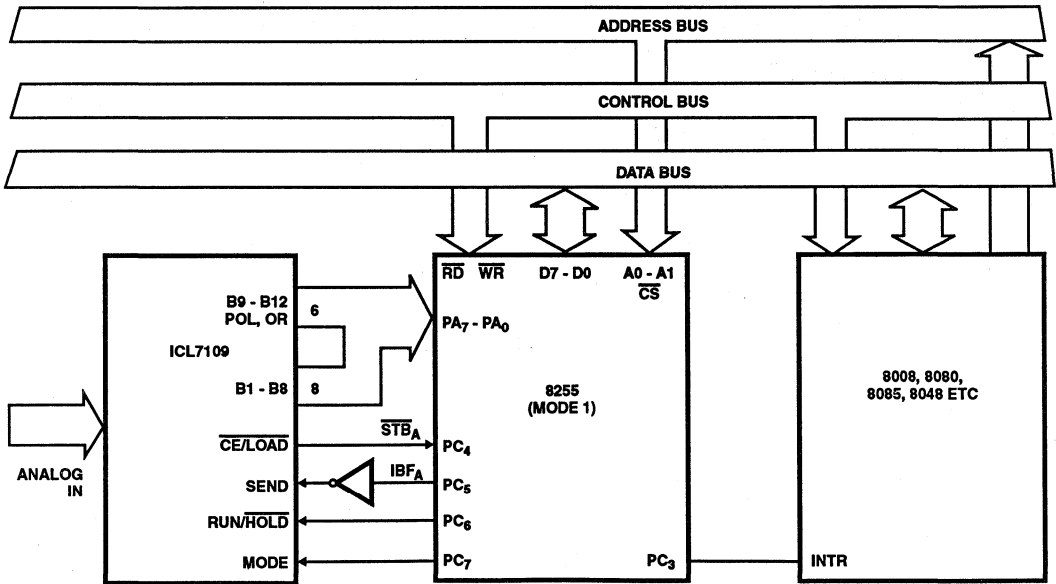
ADDRESS BUS

CONTROL BUS

DATA BUS

$\overline{RD}$ $\overline{WR}$ D7 - D0 A0 - A1 $\overline{CS}$

B9 - B12 POL, OR

6

ICL7109

B1 - B8

8

$PA_7$ - $PA_0$

8255 (MODE 1)

8008, 8080, 8085, 8048 ETC

ANALOG IN

$\overline{CE/LOAD}$

$\overline{STB_A}$

$PC_4$

SEND

$IBF_A$

$PC_5$

RUN/$\overline{HOLD}$

$PC_6$

MODE

$PC_7$

$PC_3$

INTR